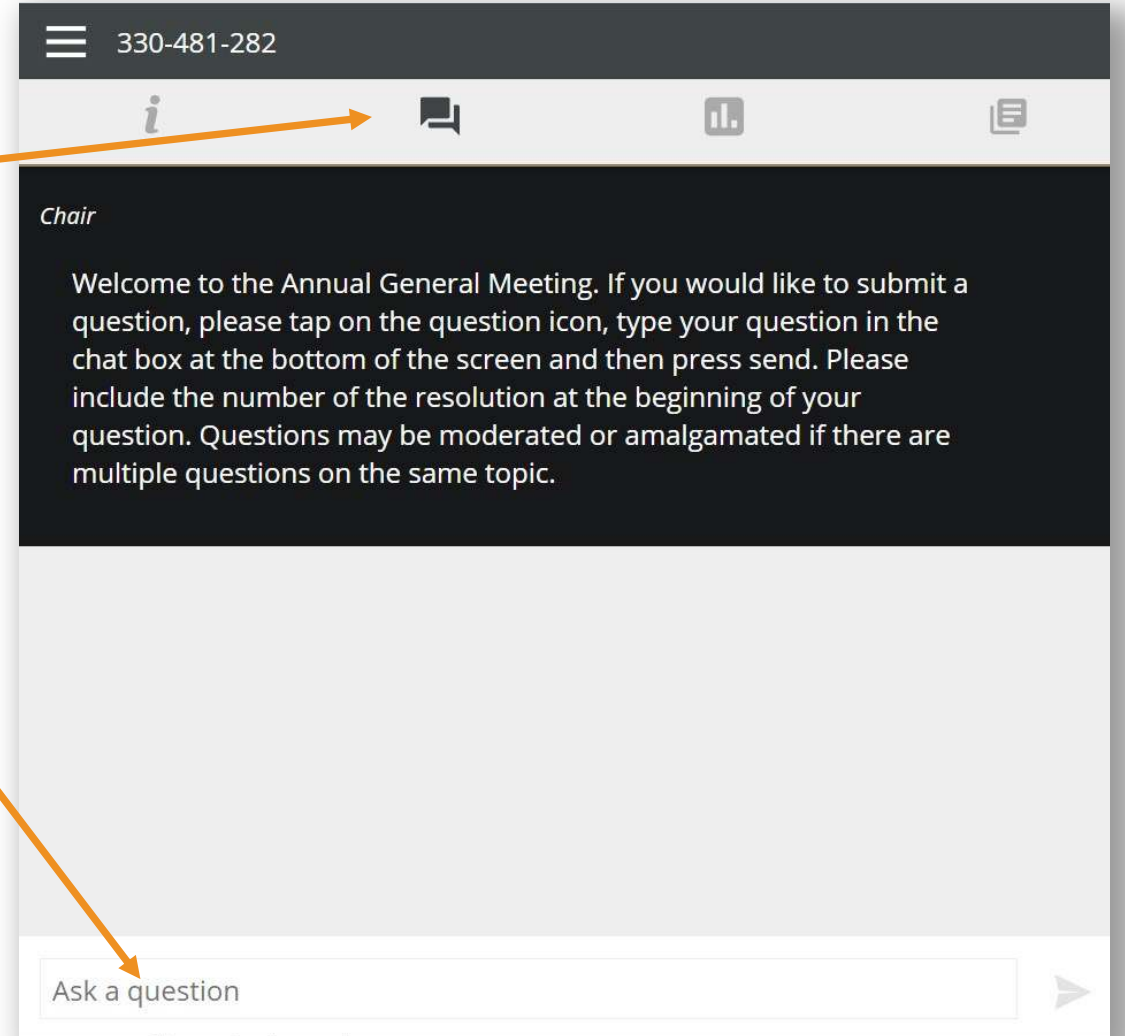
330-481-282

i

Chair

Welcome to the Annual General Meeting. If you would like to submit a question, please tap on the question icon, type your question in the chat box at the bottom of the screen and then press send. Please include the number of the resolution at the beginning of your question. Questions may be moderated or amalgamated if there are multiple questions on the same topic.

Ask a question